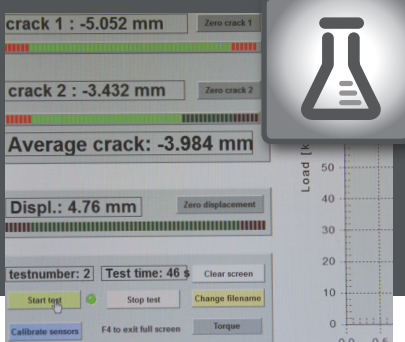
crack 1 : -5.052 mm
Zero crack 1
crack 2 : -3.432 mm
Zero crack 2
Average crack: -3.984 mm
Displ.: 4.76 mm
Zero displacement
testnumber: 2
Test time: 46 s
Clear screen
Start test
Stop test
Change filename
Calibrate sensors
F4 to exit full screen
Torque
Load [k
25
20
15
10
5
0
0.0
0.5